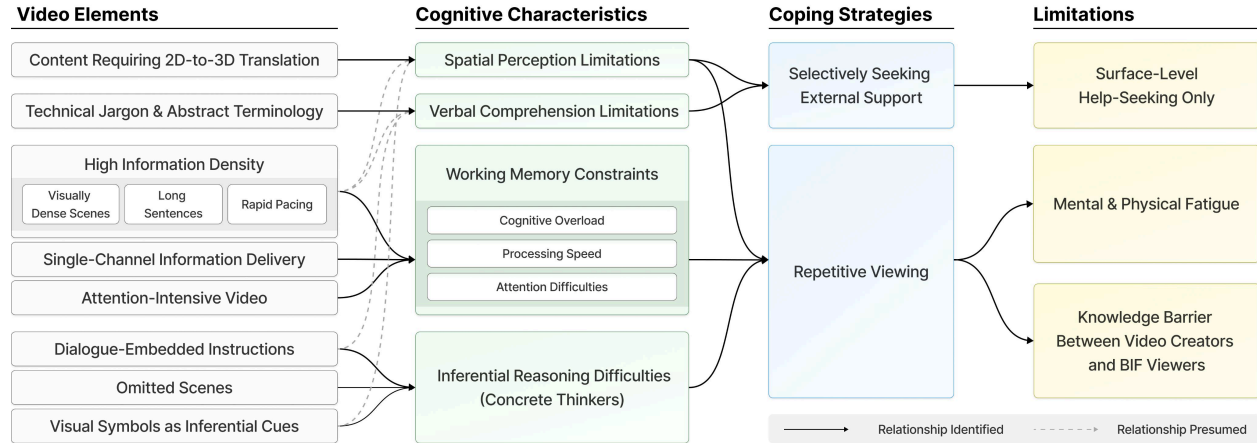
Video Elements

Content Requiring 2D-to-3D Translation

Technical Jargon & Abstract Terminology

High Information Density

Visually Dense Scenes

Long Sentences

Rapid Pacing

Single-Channel Information Delivery

Attention-Intensive Video

Dialogue-Embedded Instructions

Omitted Scenes

Visual Symbols as Inferential Cues

Cognitive Characteristics

Spatial Perception Limitations

Verbal Comprehension Limitations

Working Memory Constraints

Cognitive Overload

Processing Speed

Attention Difficulties

Inferential Reasoning Difficulties (Concrete Thinkers)

Coping Strategies

Selectively Seeking External Support

Repetitive Viewing

Limitations

Surface-Level Help-Seeking Only

Mental & Physical Fatigue

Knowledge Barrier Between Video Creators and BIF Viewers

Relationship Identified

Relationship Presumed